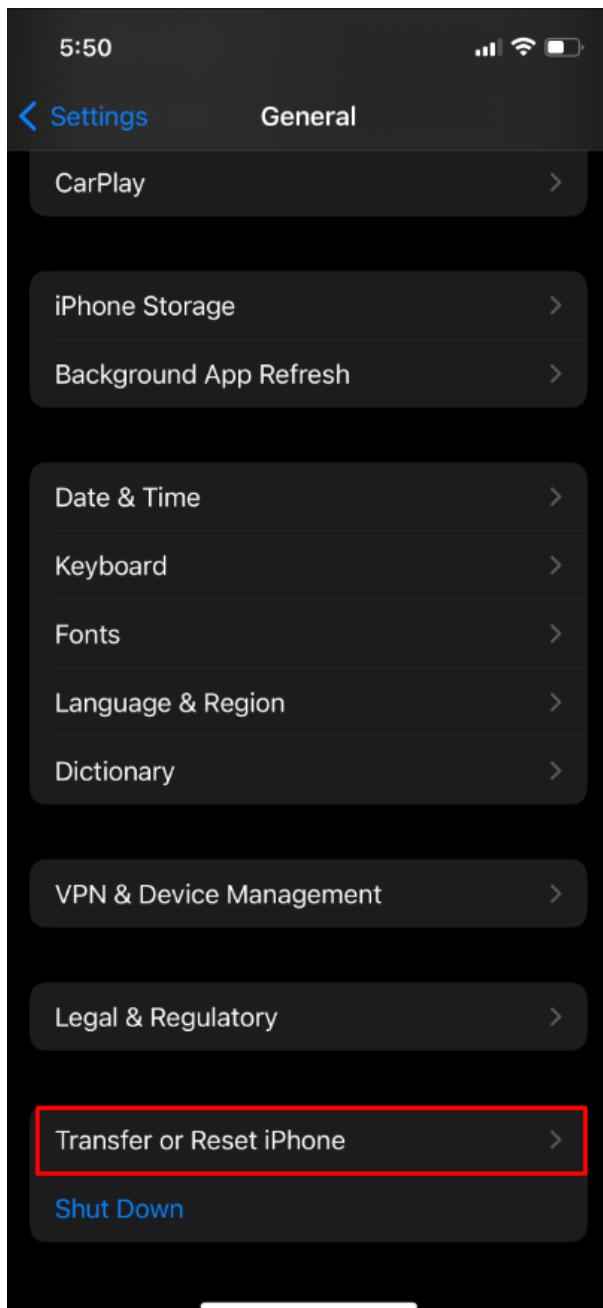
5:50

Settings General

CarPlay

iPhone Storage

Background App Refresh

Date & Time

Keyboard

Fonts

Language & Region

Dictionary

VPN & Device Management

Legal & Regulatory

Transfer or Reset iPhone

Shut Down